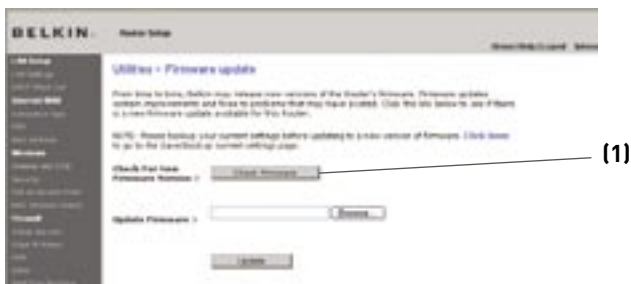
BELKIN. Router Setup

Home | Help | Logout | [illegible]

Utilities > Firmware update

From time to time, Belkin may release new versions of the Router's firmware. Firmware updates contain improvements and fixes to problems that may have existed. Click the link below to see if there is a new firmware update available for this Router.

NOTE: Please backup your current settings before updating to a new version of firmware. Click Here to go to the Save/Backup current settings page.

Check For New Firmware Version > Check Firmware

Update Firmware > Browse...

Update

(1)